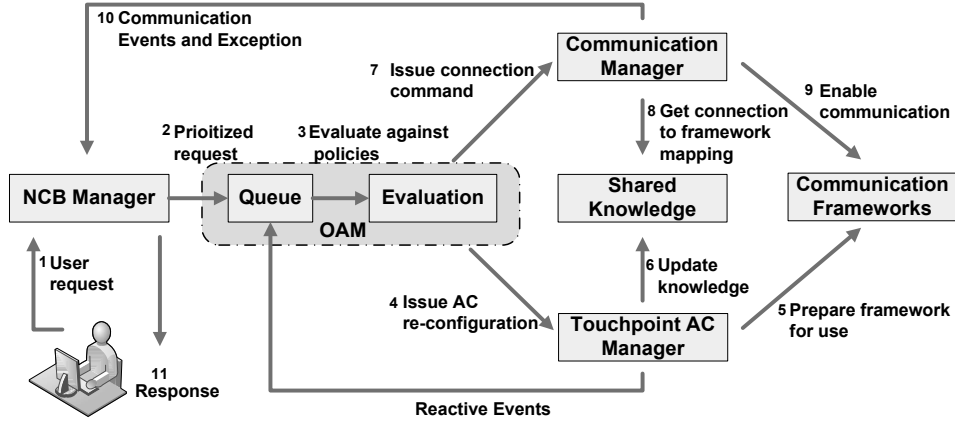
10 Communication Events and Exception

Communication Manager

7 Issue connection command

9 Enable communication

2 Prioitized request

3 Evaluate against policies

8 Get connection to framework mapping

NCB Manager

Queue

Evaluation

OAM

Shared Knowledge

Communication Frameworks

1 User request

6 Update knowledge

4 Issue AC re-configuration

Touchpoint AC Manager

5 Prepare framework for use

11 Response

Reactive Events